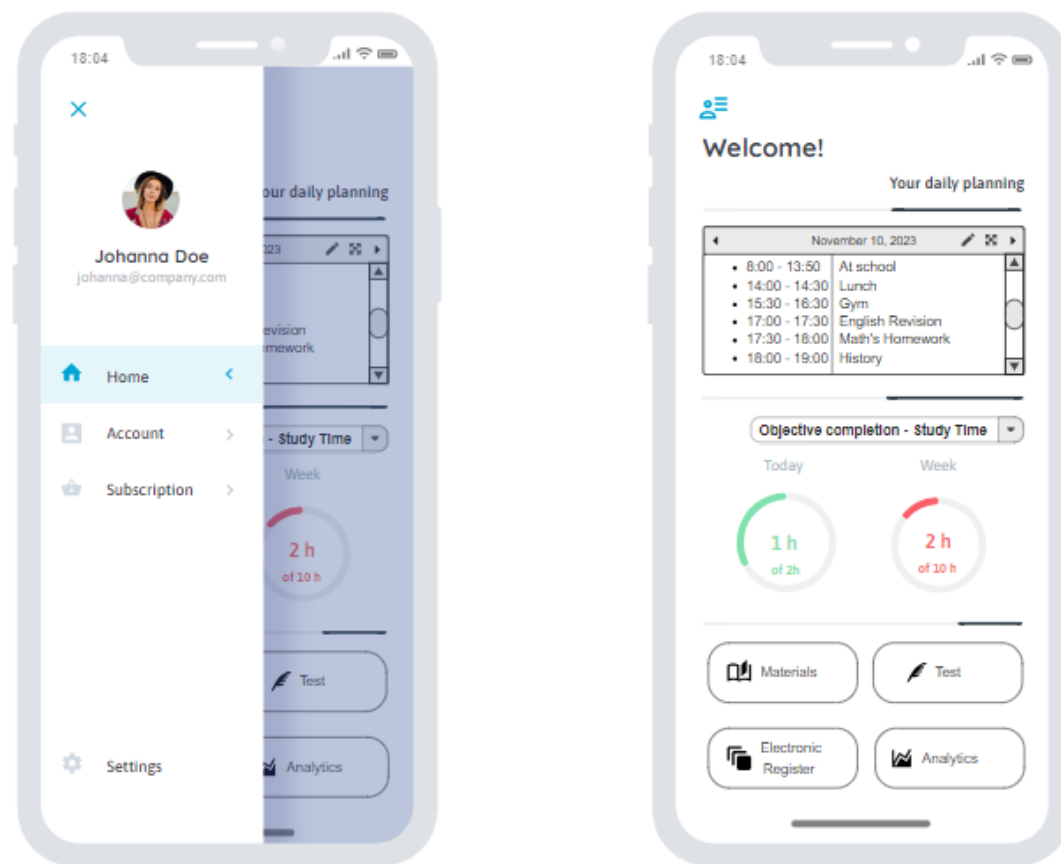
18:04

×

Johanna Doe
johanna@company.com

Home
Account
Subscription

Settings

our daily planning

023

evision
mework

- Study Time

Week

2 h
of 10 h

Test

Analytics

18:04

Welcome!

Your daily planning

November 10, 2023

- 8:00 - 13:50 At school
- 14:00 - 14:30 Lunch
- 15:30 - 16:30 Gym
- 17:00 - 17:30 English Revision
- 17:30 - 18:00 Math's Homework
- 18:00 - 19:00 History

Objective completion - Study Time

Today

1 h
of 2h

Week

2 h
of 10 h

Materials

Test

Electronic Register

Analytics